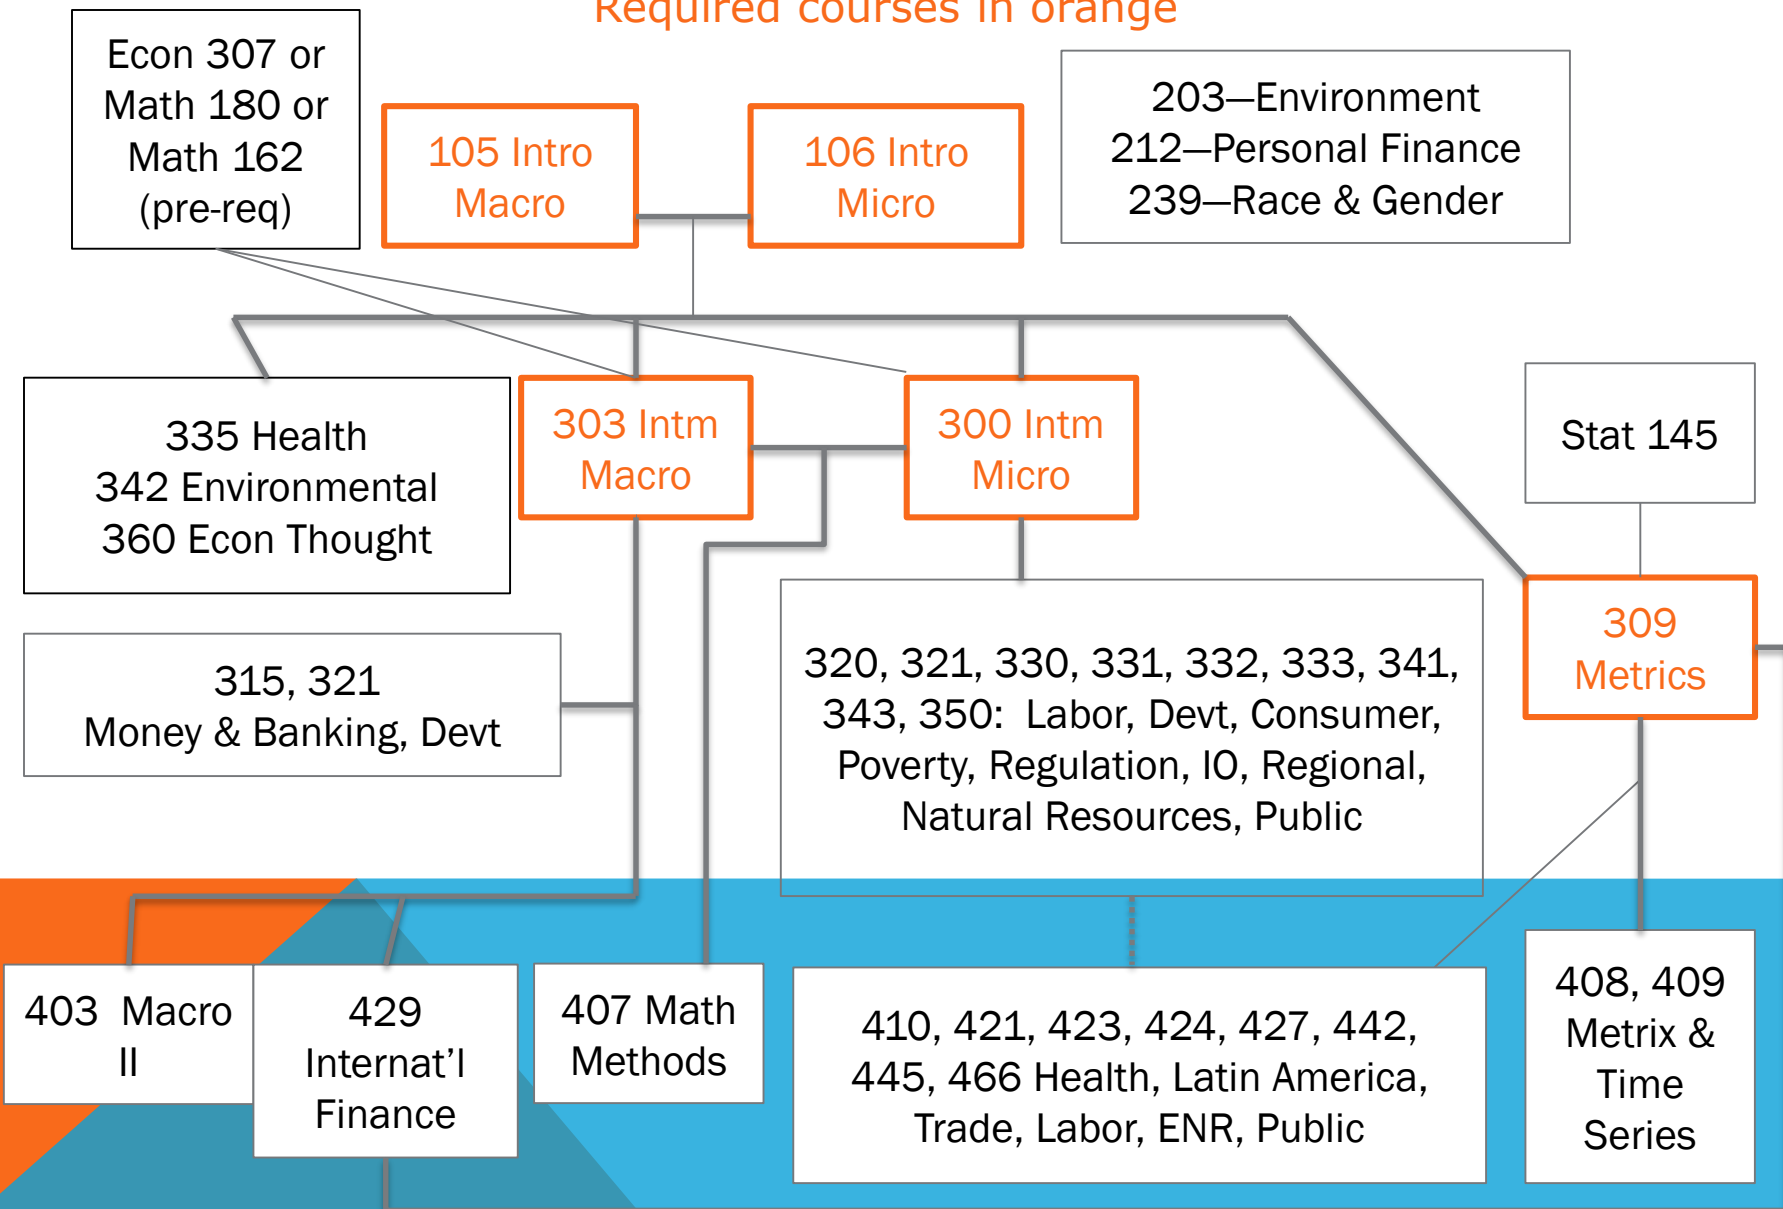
Required courses in orange

Econ 307 or Math 180 or Math 162 (pre-req)

105 Intro Macro

106 Intro Micro

203—Environment
212—Personal Finance
239—Race & Gender

335 Health
342 Environmental
360 Econ Thought

303 Intm Macro

300 Intm Micro

Stat 145

309 Metrics

315, 321
Money & Banking, Devt

320, 321, 330, 331, 332, 333, 341, 343, 350: Labor, Devt, Consumer, Poverty, Regulation, IO, Regional, Natural Resources, Public

403 Macro II

429 Internat'l Finance

407 Math Methods

410, 421, 423, 424, 427, 442, 445, 466 Health, Latin America, Trade, Labor, ENR, Public

408, 409 Metrix & Time Series